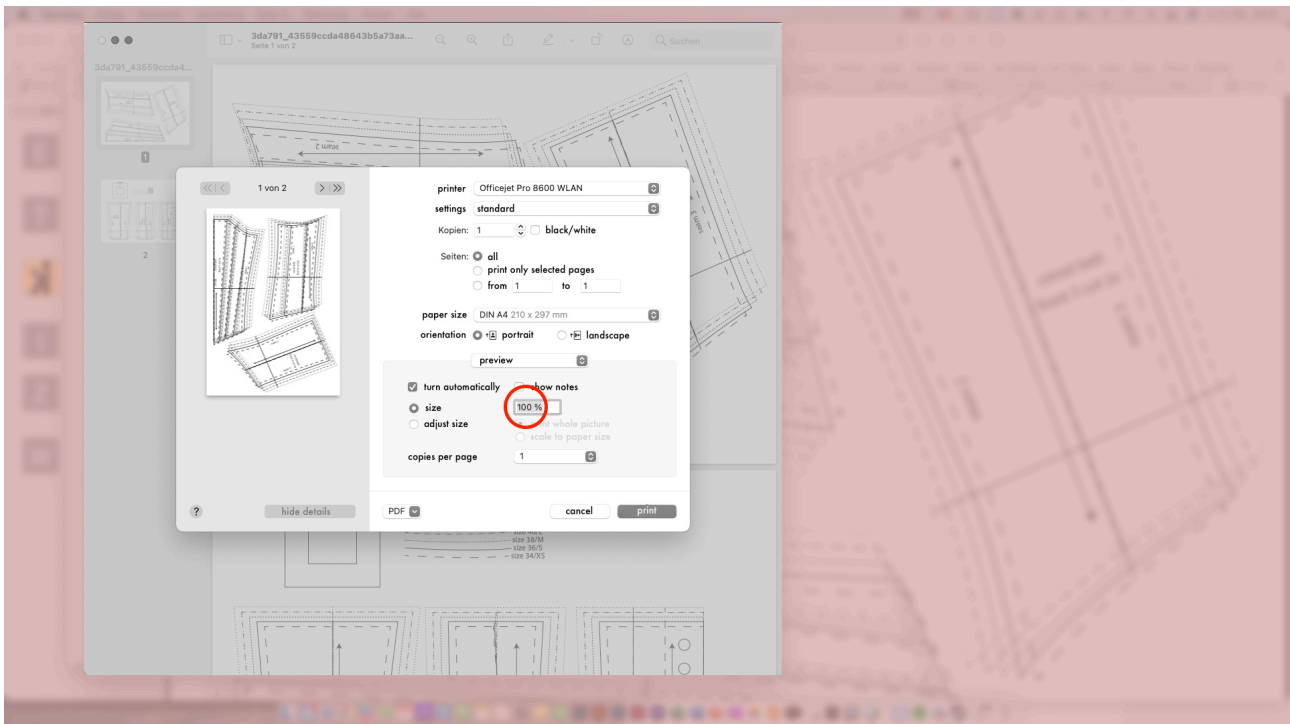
3da791_43559ccda48643b5a73aa...
Seite 1 von 2

Suchen

3da791_43559ccda4...

1

2

1 von 2

printer Officejet Pro 8600 WLAN
settings standard
Kopien: 1 black/white
Seiten: all
print only selected pages
from 1 to 1
paper size DIN A4 210 x 297 mm
orientation portrait landscape
preview
turn automatically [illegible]how notes
size 100 %
adjust size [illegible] whole picture
scale to paper size
copies per page 1

?
hide details
PDF
cancel
print

size 38/M
size 36/S
size 34/XS